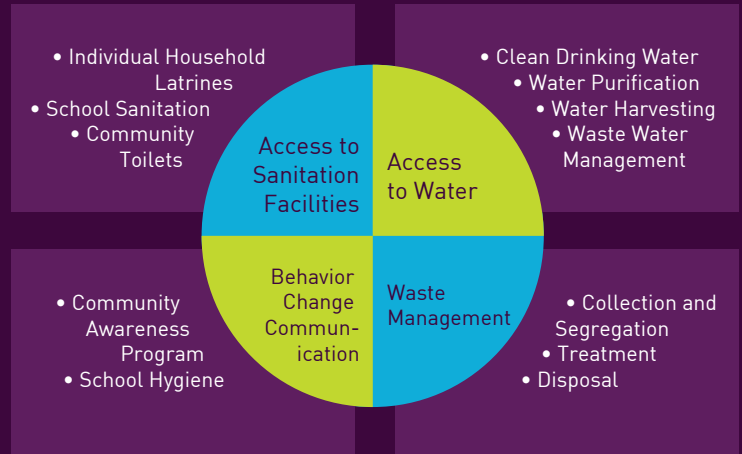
• Individual Household Latrines
• School Sanitation
• Community Toilets

• Clean Drinking Water
• Water Purification
• Water Harvesting
• Waste Water Management

Access to Sanitation Facilities

Access to Water

Behavior Change Communication

Waste Management

• Community Awareness Program
• School Hygiene

• Collection and Segregation
• Treatment
• Disposal